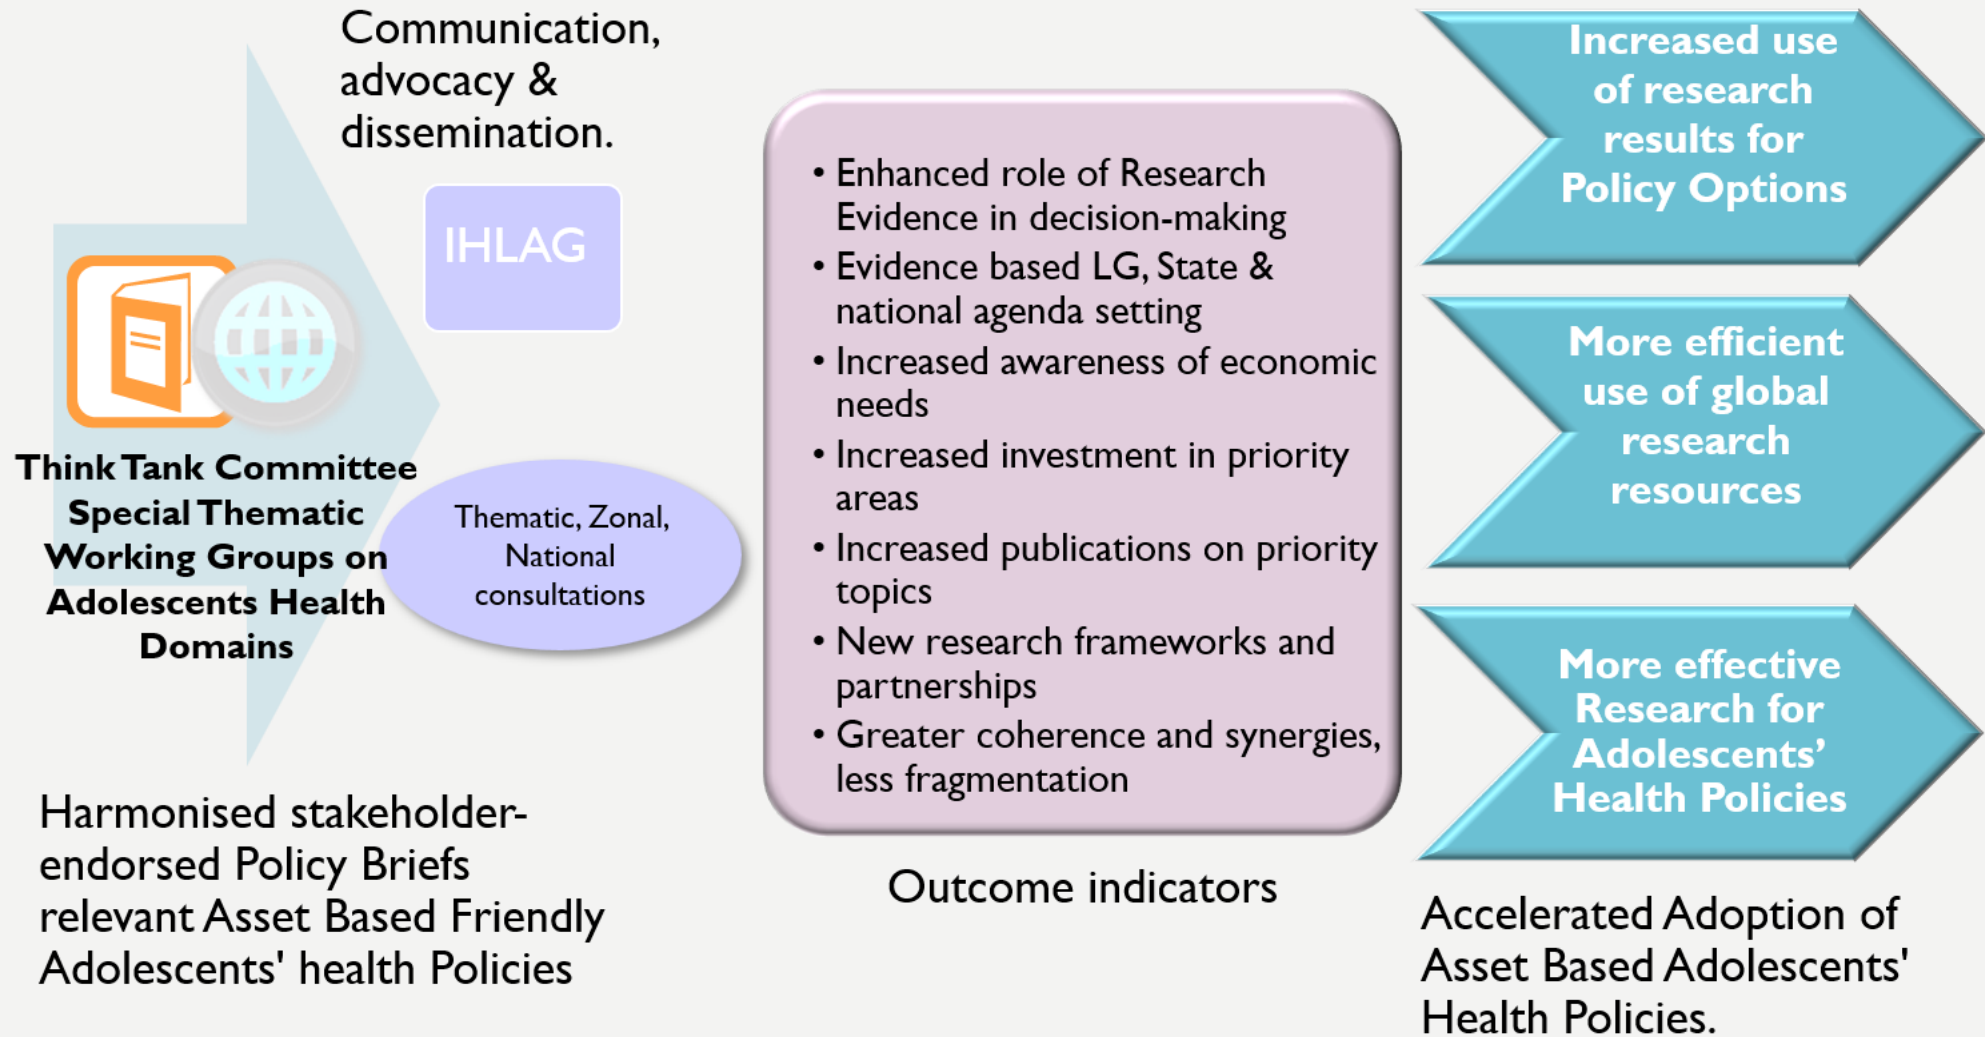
Communication, advocacy & dissemination.

IHLAG

Think Tank Committee Special Thematic Working Groups on Adolescents Health Domains

Thematic, Zonal, National consultations

Harmonised stakeholder-endorsed Policy Briefs relevant Asset Based Friendly Adolescents' health Policies

• Enhanced role of Research Evidence in decision-making
• Evidence based LG, State & national agenda setting
• Increased awareness of economic needs
• Increased investment in priority areas
• Increased publications on priority topics
• New research frameworks and partnerships
• Greater coherence and synergies, less fragmentation

Outcome indicators

Increased use of research results for Policy Options

More efficient use of global research resources

More effective Research for Adolescents' Health Policies

Accelerated Adoption of Asset Based Adolescents' Health Policies.